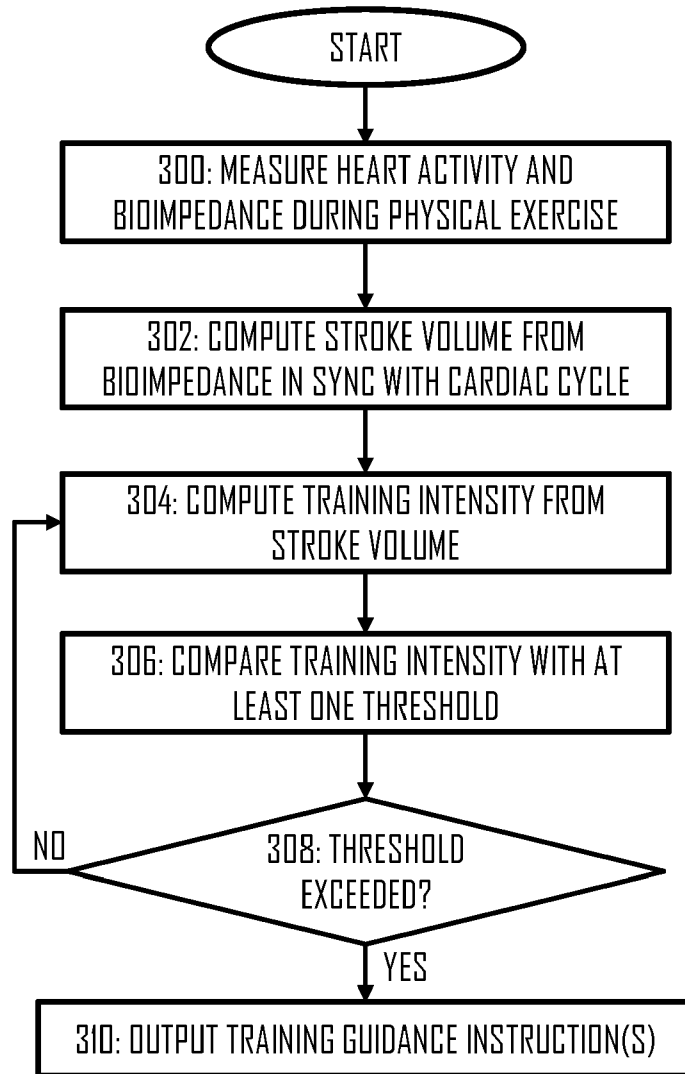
START

300: MEASURE HEART ACTIVITY AND BIOIMPEDANCE DURING PHYSICAL EXERCISE

302: COMPUTE STROKE VOLUME FROM BIOIMPEDANCE IN SYNC WITH CARDIAC CYCLE

304: COMPUTE TRAINING INTENSITY FROM STROKE VOLUME

306: COMPARE TRAINING INTENSITY WITH AT LEAST ONE THRESHOLD

NO

308: THRESHOLD EXCEEDED?

YES

310: OUTPUT TRAINING GUIDANCE INSTRUCTION(S)